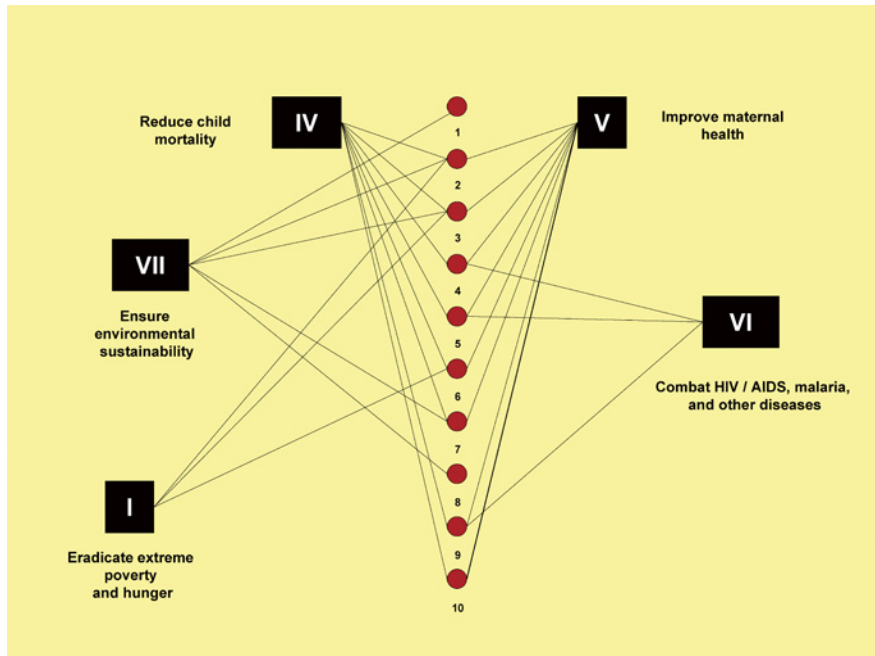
Reduce child mortality

IV

V

Improve maternal health

1

2

3

4

5

6

7

8

9

10

VII

Ensure environmental sustainability

VI

Combat HIV / AIDS, malaria, and other diseases

I

Eradicate extreme poverty and hunger